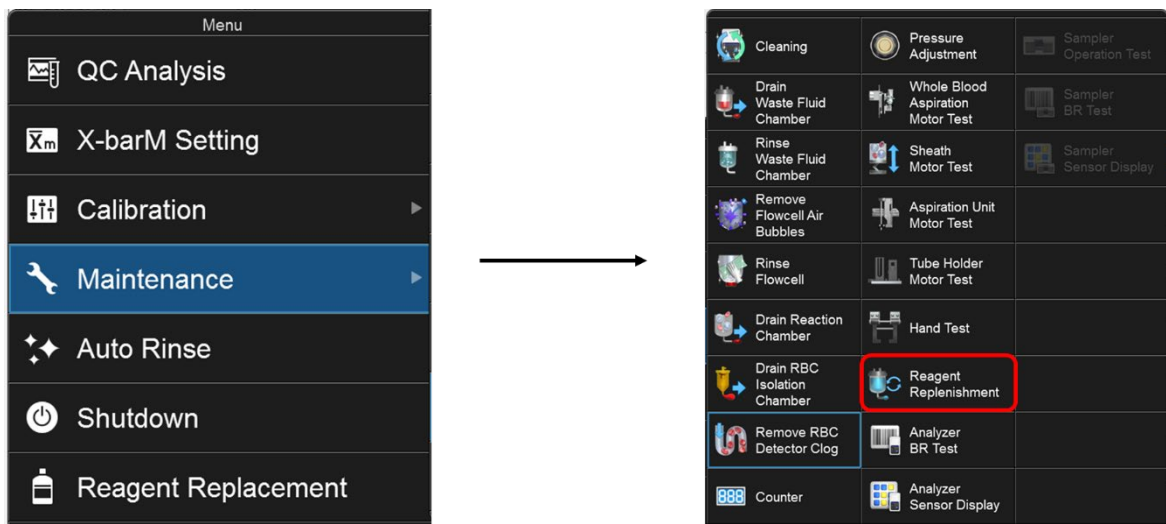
Menu

QC Analysis

X-barM Setting

Calibration

Maintenance

Auto Rinse

Shutdown

Reagent Replacement

| | | |
|---|---|---|
| Cleaning | Pressure Adjustment | Sampler Operation Test |
| Drain Waste Fluid Chamber | Whole Blood Aspiration Motor Test | Sampler BR Test |
| Rinse Waste Fluid Chamber | Sheath Motor Test | Sampler Sensor Display |
| Remove Flowcell Air Bubbles | Aspiration Unit Motor Test | |
| Rinse Flowcell | Tube Holder Motor Test | |
| Drain Reaction Chamber | Hand Test | |
| Drain RBC Isolation Chamber | Reagent Replenishment | |
| Remove RBC Detector Clog | Analyzer BR Test | |
| 888 Counter | Analyzer Sensor Display | |